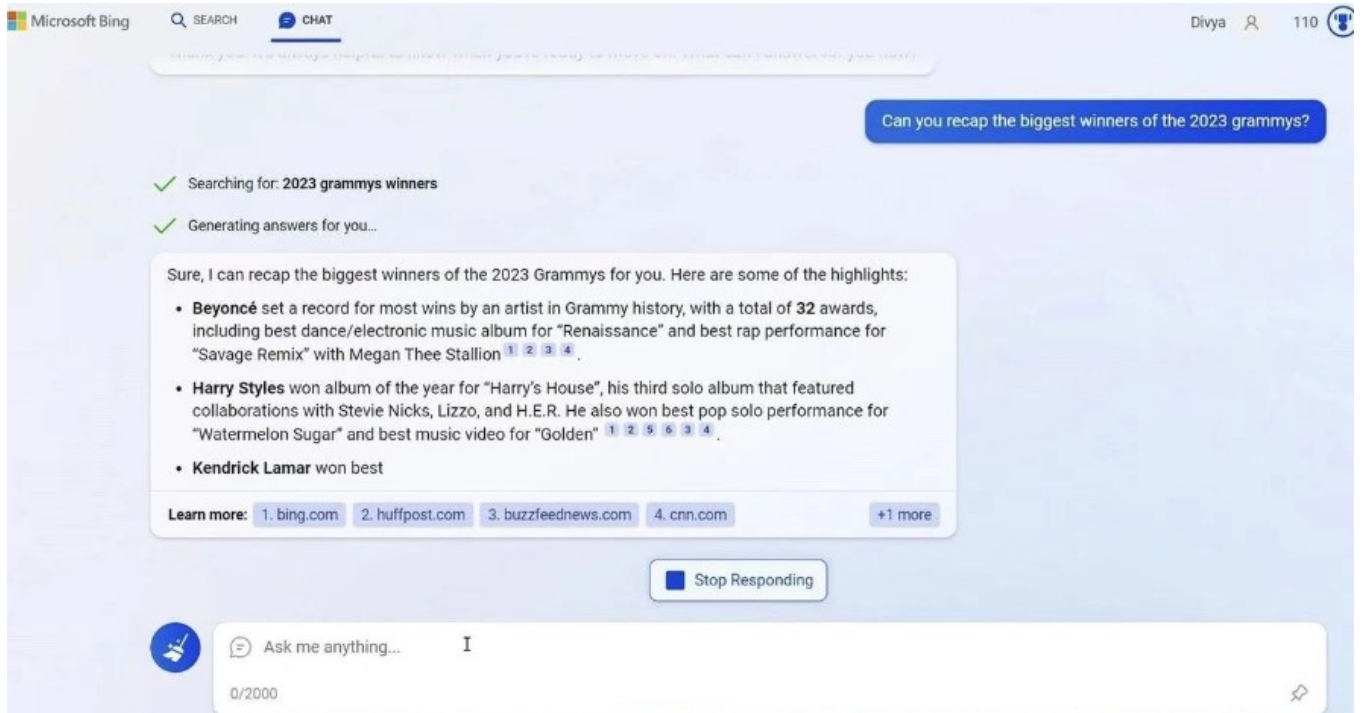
Microsoft Bing SEARCH CHAT

Divya 110

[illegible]

Can you recap the biggest winners of the 2023 grammys?

Searching for: **2023 grammys winners**

Generating answers for you...

Sure, I can recap the biggest winners of the 2023 Grammys for you. Here are some of the highlights:

- **Beyoncé** set a record for most wins by an artist in Grammy history, with a total of **32** awards, including best dance/electronic music album for "Renaissance" and best rap performance for "Savage Remix" with Megan Thee Stallion 1 2 3 4.
- **Harry Styles** won album of the year for "Harry's House", his third solo album that featured collaborations with Stevie Nicks, Lizzo, and H.E.R. He also won best pop solo performance for "Watermelon Sugar" and best music video for "Golden" 1 2 5 6 3 4.
- **Kendrick Lamar** won best

Learn more: 1. bing.com 2. huffpost.com 3. buzzfeednews.com 4. cnn.com +1 more

Stop Responding

Ask me anything...

0/2000